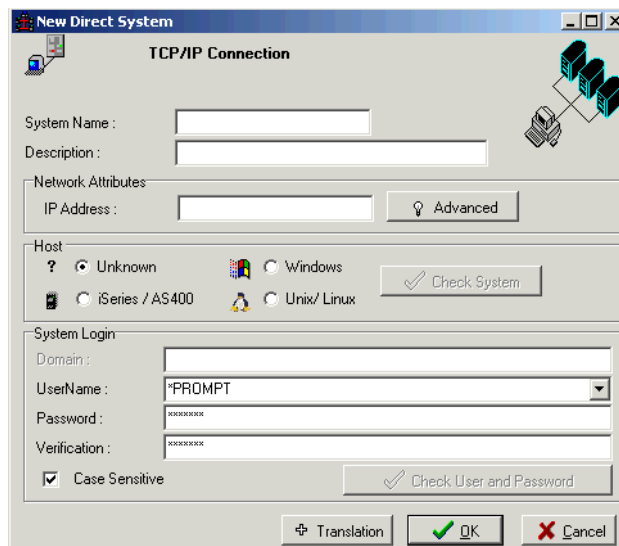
New Direct System

TCP/IP Connection

System Name :

Description :

Network Attributes

IP Address :

Advanced

Host

? Unknown

Windows

Check System

iSeries / AS400

Unix/ Linux

System Login

Domain :

UserName : *PROMPT

Password : *******

Verification : *******

Case Sensitive

Check User and Password

Translation

OK

Cancel